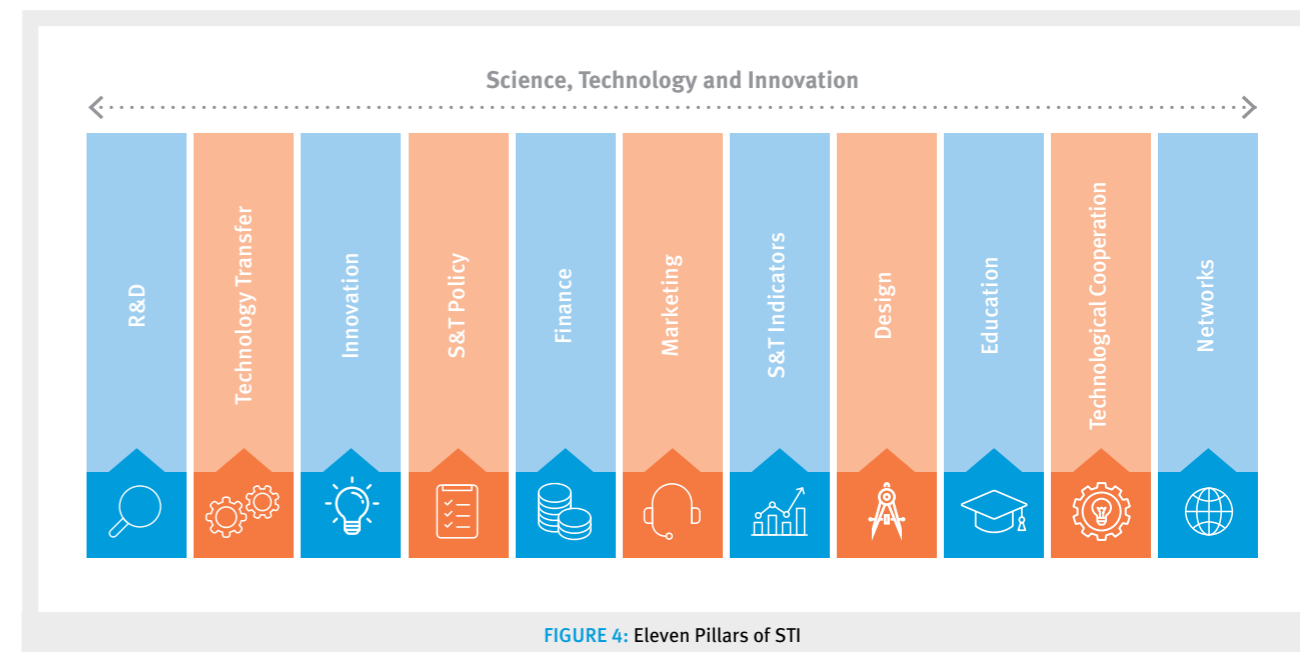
Science, Technology and Innovation

R&D

Technology Transfer

Innovation

S&T Policy

Finance

Marketing

S&T Indicators

Design

Education

Technological Cooperation

Networks

FIGURE 4: Eleven Pillars of STI